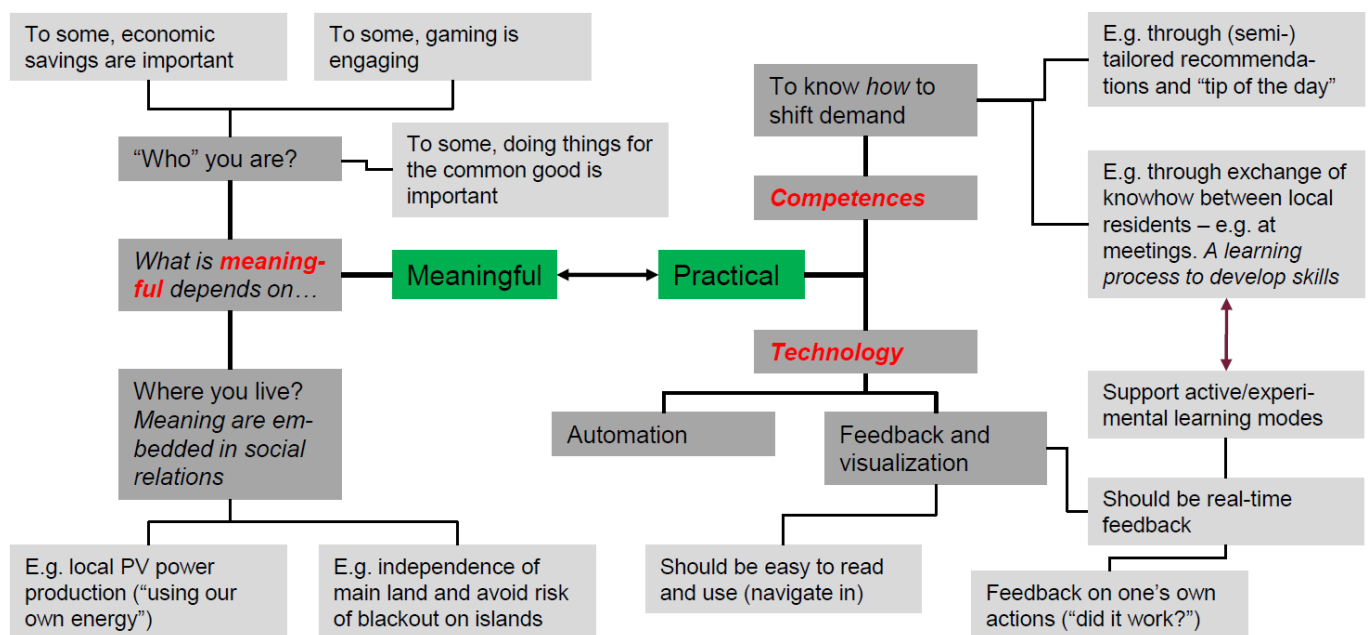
To some, economic savings are important

To some, gaming is engaging

"Who" you are?

To some, doing things for the common good is important

What is meaningful depends on…

Meaningful

Practical

Where you live? Meaning are embedded in social relations

E.g. local PV power production ("using our own energy")

E.g. independence of main land and avoid risk of blackout on islands

To know how to shift demand

E.g. through (semi-) tailored recommendations and "tip of the day"

Competences

E.g. through exchange of knowhow between local residents – e.g. at meetings. A learning process to develop skills

Technology

Support active/experimental learning modes

Automation

Feedback and visualization

Should be real-time feedback

Should be easy to read and use (navigate in)

Feedback on one's own actions ("did it work?")